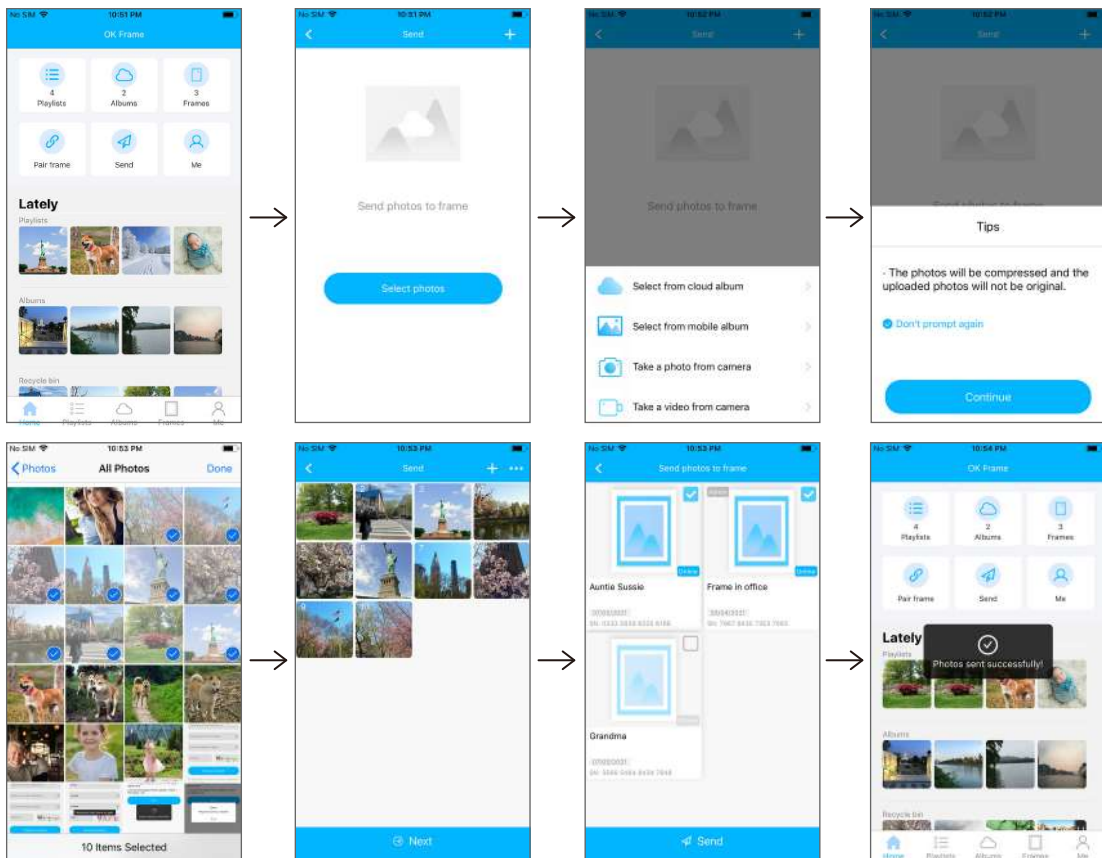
No SIM 10:51 PM
OK Frame
4 Playlists
2 Albums
3 Frames
Pair frame
Send
Me
Lately
Playlists
Albums
Recycle bin
Home Playlists Albums Frames Me

No SIM 10:51 PM
Send
Send photos to frame
Select photos

No SIM 10:52 PM
Send
Send photos to frame
Select from cloud album
Select from mobile album
Take a photo from camera
Take a video from camera

No SIM 10:52 PM
Send
Tips
- The photos will be compressed and the uploaded photos will not be original.
Don't prompt again
Continue

No SIM 10:53 PM
Photos
All Photos
Done
10 Items Selected

No SIM 10:53 PM
Send
Next

No SIM 10:53 PM
Send photos to frame
Online
Auntie Sussie
Online
Frame in office
Grandma
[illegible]
Send

No SIM 10:54 PM
OK Frame
4 Playlists
2 Albums
3 Frames
Pair frame
Send
Me
Lately
Playlists
Photos sent successfully!
Albums
Recycle bin
Home Playlists Albums Frames Me